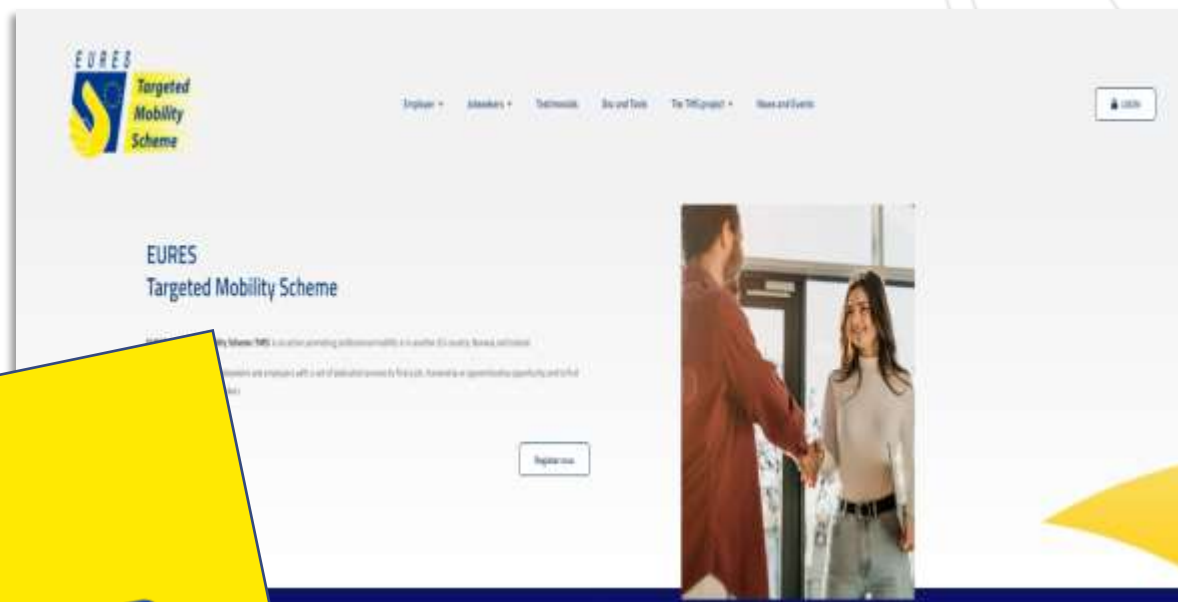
EURES
Targeted
Mobility
Scheme

Employer ▾ Jobseekers ▾ Testimonials Bio and Tools The TMS project ▾ News and Events

LOGIN

EURES
Targeted Mobility Scheme

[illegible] Mobility Scheme (TMS) is an action promoting professional mobility in another EU country, Norway and Iceland.

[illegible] jobseekers and employers with a set of dedicated services to find a job, traineeship or apprenticeship opportunity and to find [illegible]

Register now